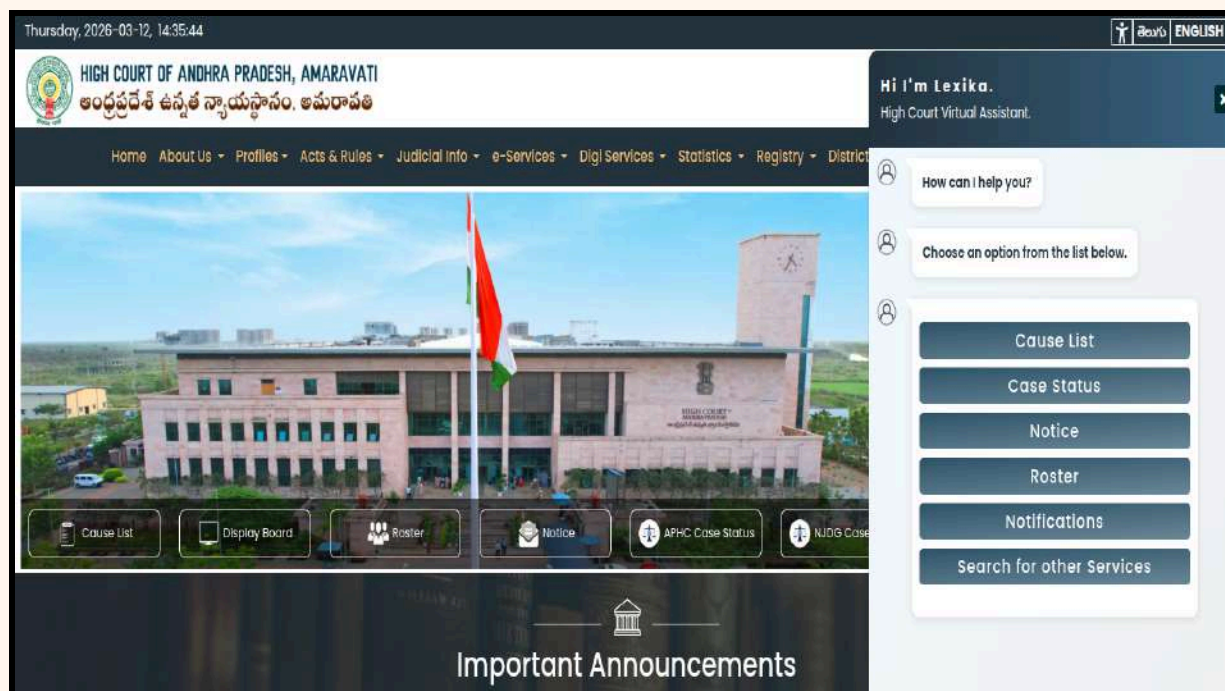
Thursday, 2026-03-12, 14:35:44

తెలుగు ENGLISH

HIGH COURT OF ANDHRA PRADESH, AMARAVATI
ఆంధ్రప్రదేశ్ ఉన్నత న్యాయస్థానం, అమరావతి

Home About Us Profiles Acts & Rules Judicial Info e-Services Digi Services Statistics Registry District

Cause List Display Board Roster Notice APHC Case Status NJDG Case

Important Announcements

Hi I'm Lexika.
High Court Virtual Assistant.

How can I help you?

Choose an option from the list below.

Cause List
Case Status
Notice
Roster
Notifications
Search for other Services